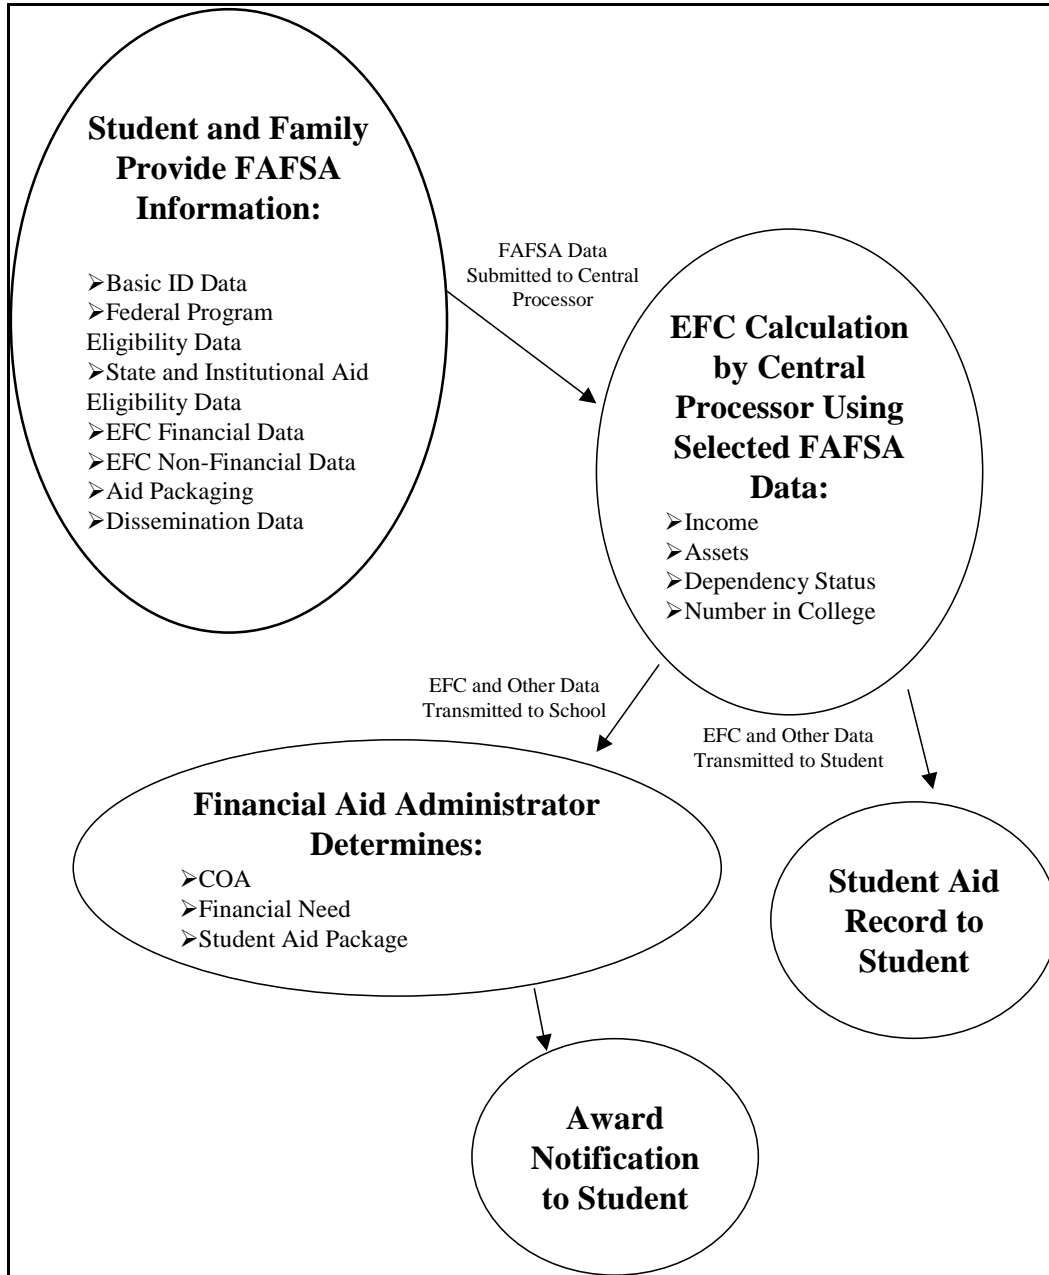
Student and Family Provide FAFSA Information:

➢Basic ID Data
➢Federal Program Eligibility Data
➢State and Institutional Aid Eligibility Data
➢EFC Financial Data
➢EFC Non-Financial Data
➢Aid Packaging
➢Dissemination Data

FAFSA Data Submitted to Central Processor

EFC Calculation by Central Processor Using Selected FAFSA Data:
➢Income
➢Assets
➢Dependency Status
➢Number in College

EFC and Other Data Transmitted to School

EFC and Other Data Transmitted to Student

Financial Aid Administrator Determines:
➢COA
➢Financial Need
➢Student Aid Package

Student Aid Record to Student

Award Notification to Student